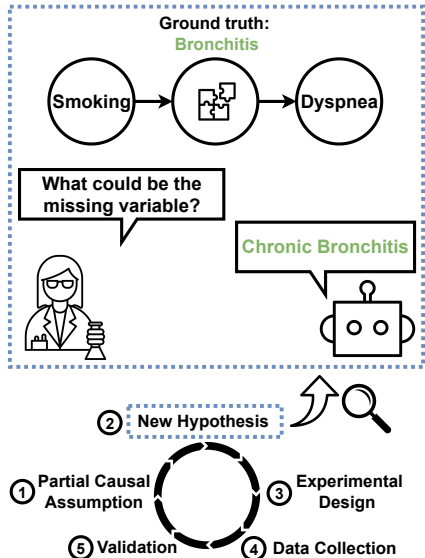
Ground truth:
Bronchitis

Smoking

Dyspnea

What could be the missing variable?

Chronic Bronchitis

2 New Hypothesis

1 Partial Causal Assumption

3 Experimental Design

5 Validation

4 Data Collection